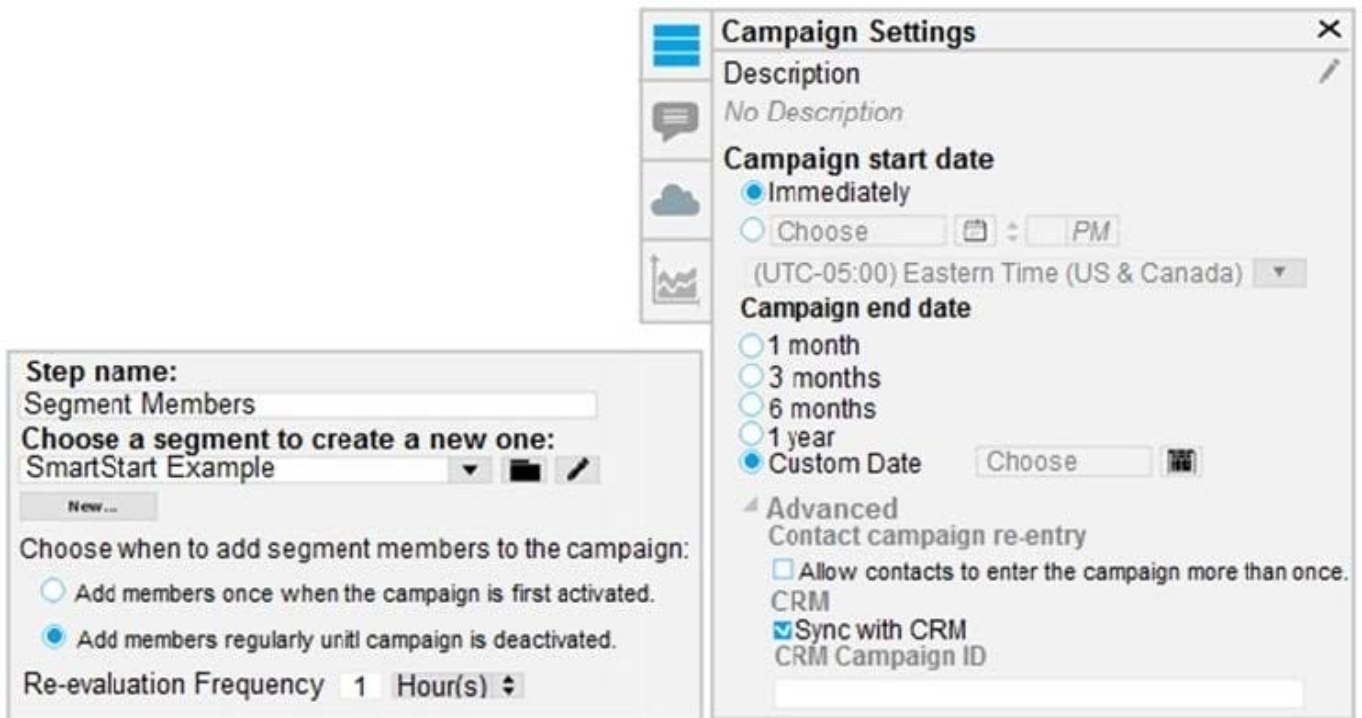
Campaign Settings ×

Description

No Description

Campaign start date

Immediately

Choose PM

(UTC-05:00) Eastern Time (US & Canada)

Campaign end date

1 month

3 months

6 months

1 year

Custom Date Choose

Advanced

Contact campaign re-entry

Allow contacts to enter the campaign more than once.

CRM

Sync with CRM

CRM Campaign ID

Step name:

Segment Members

Choose a segment to create a new one:

SmartStart Example

New...

Choose when to add segment members to the campaign:

Add members once when the campaign is first activated.

Add members regularly unitl campaign is deactivated.

Re-evaluation Frequency 1 Hour(s)